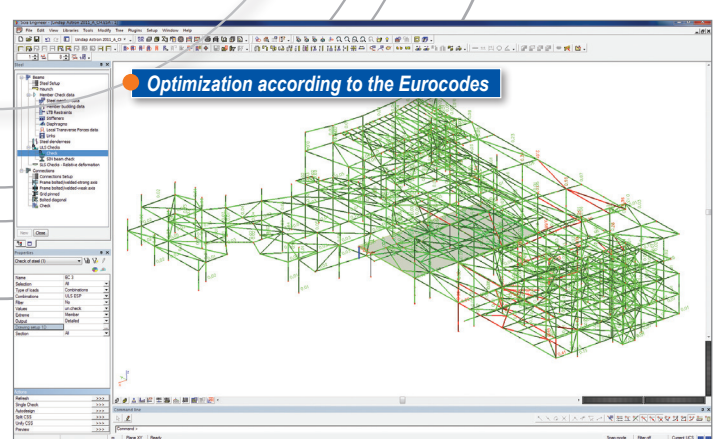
Scia Engineer - [Unidag Action 2011_6_CC]

File Edit View Libraries Tools Modify Tree Plugins Setup Window Help

Optimization according to the Eurocodes

Steel

Beams
Steel Setup
Haunch
Member Check data
Member buckling data
LTB Restraints
Stiffeners
Diaphragms
Local Transverse Forces data
Units
Steel slenderness
ULS Checks
SIN beam check
SLS Checks - Relative deformation
Connections
Connections Setup
Frame bolted/welded-strong axis
Frame bolted/welded-weak axis
Grid pinned
Bolted diagonal
Check

View Close

Properties

Check of steel (1)

| Name | BC 3 |
|---|---|
| Selection | All |
| Type of loads | Combinations |
| Combinations | ULS EQP |
| Filter | No |
| Values | un-check |
| Extreme | Member |
| Output | Detailed |
| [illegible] | |
| Section | All |

Actions

| Refresh | >>> |
|---|---|
| Single Check | >>> |
| Autodesign | >>> |
| Split CSS | >>> |
| Unify CSS | >>> |
| Preview | >>> |

Command line

Command >

Plane XY Ready

Snap mode Filter off Current UCS